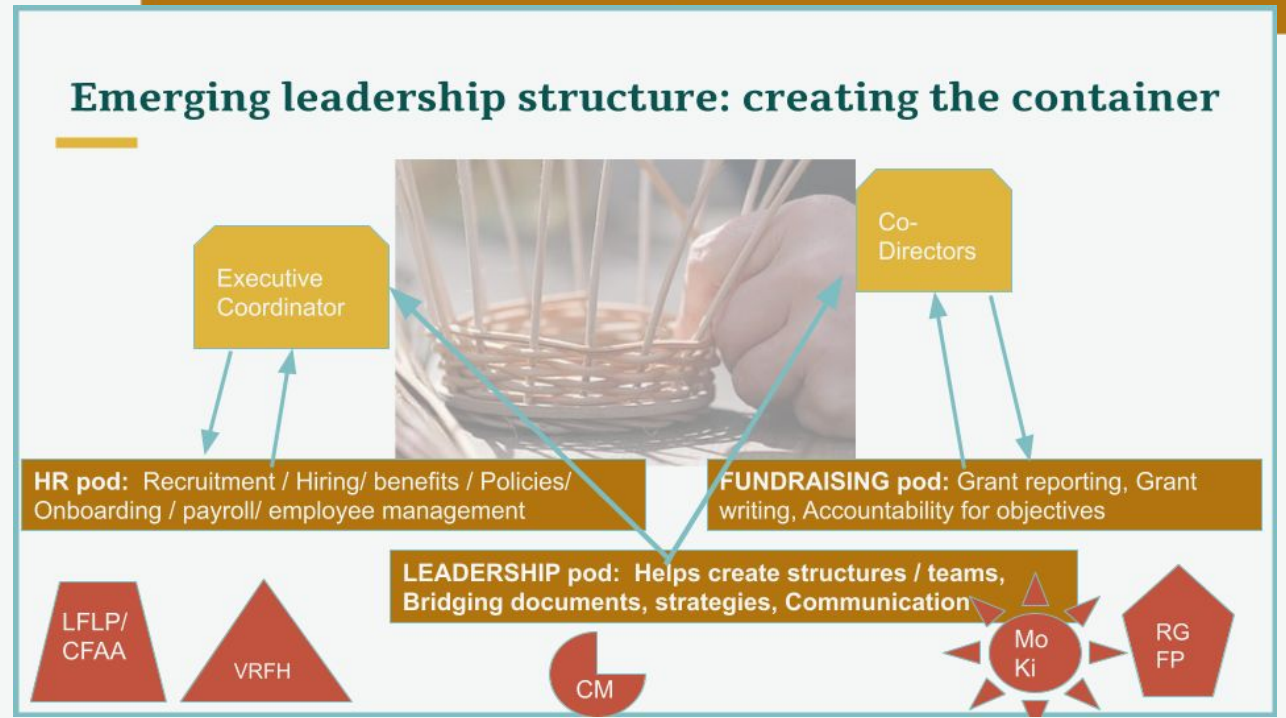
Emerging leadership structure: creating the container

Executive Coordinator

Co-Directors

HR pod: Recruitment / Hiring/ benefits / Policies/ Onboarding / payroll/ employee management

FUNDRAISING pod: Grant reporting, Grant writing, Accountability for objectives

LEADERSHIP pod: Helps create structures / teams, Bridging documents, strategies, Communication

LFLP/ CFAA

VRFH

CM

Mo Ki

RG FP